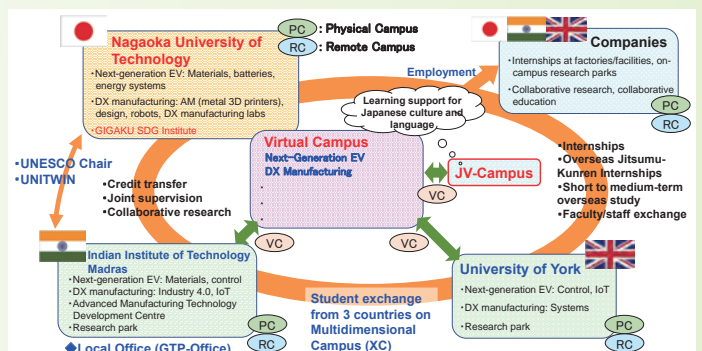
PC : Physical Campus
RC : Remote Campus

Nagaoka University of Technology
・Next-generation EV: Materials, batteries, energy systems
・DX manufacturing: AM (metal 3D printers), design, robots, DX manufacturing labs
・GIGAKU SDG Institute

Employment

Companies
・Internships at factories/facilities, on-campus research parks
・Collaborative research, collaborative education
PC
RC

Learning support for Japanese culture and language

・UNESCO Chair
・UNITWIN

Virtual Campus
Next-Generation EV
DX Manufacturing
・
・
・

JV-Campus
VC

・Credit transfer
・Joint supervision
・Collaborative research

・Internships
・Overseas Jitsumu-Kunren Internships
・Short to medium-term overseas study
・Faculty/staff exchange

VC
VC

Indian Institute of Technology Madras
・Next-generation EV: Materials, control
・DX manufacturing: Industry 4.0, IoT
・Advanced Manufacturing Technology Development Centre
・Research park
PC
RC

Student exchange from 3 countries on Multidimensional Campus (XC)

University of York
・Next-generation EV: Control, IoT
・DX manufacturing: Systems
・Research park
PC
RC

◆Local Office (GTP-Office)